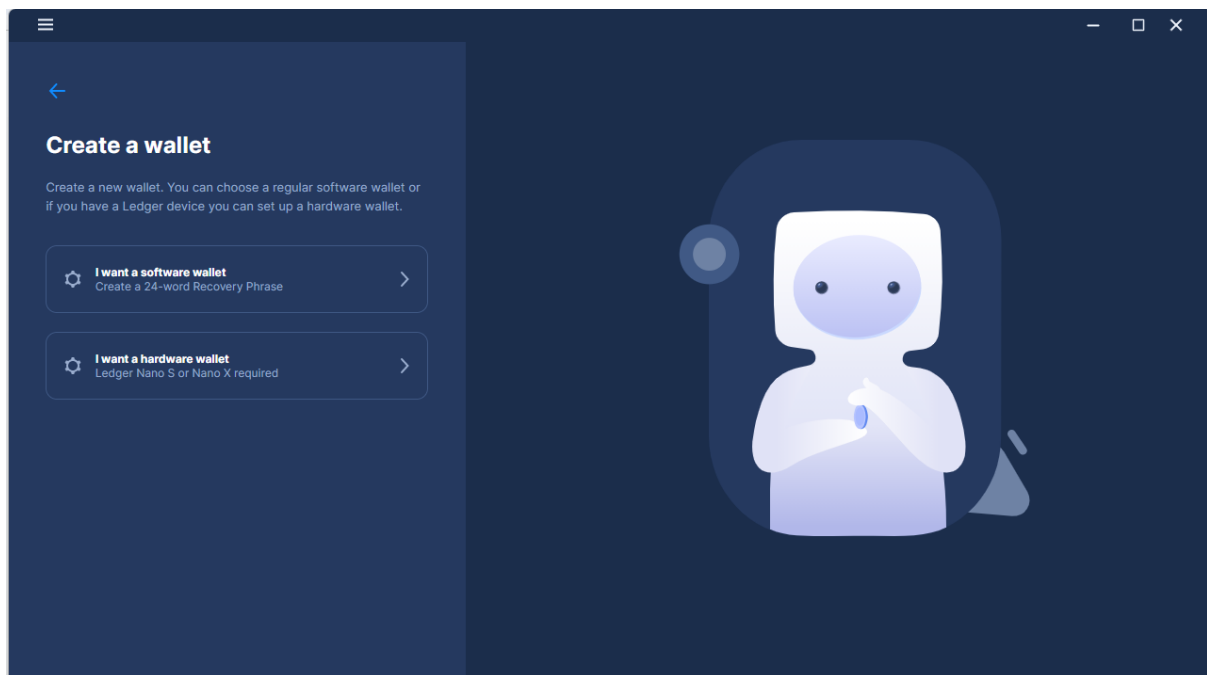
Create a wallet

Create a new wallet. You can choose a regular software wallet or if you have a Ledger device you can set up a hardware wallet.

I want a software wallet
Create a 24-word Recovery Phrase

I want a hardware wallet
Ledger Nano S or Nano X required